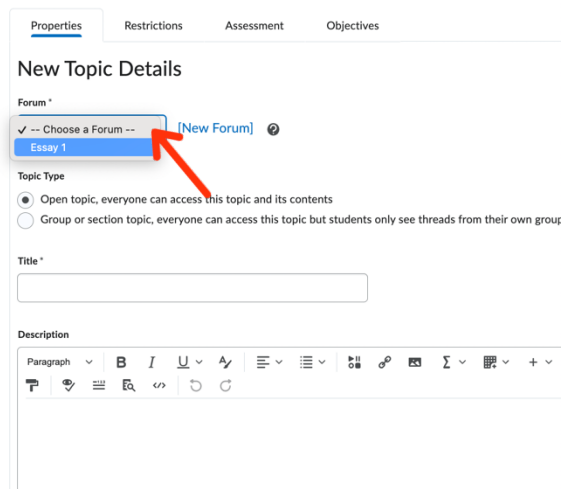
Properties Restrictions Assessment Objectives

New Topic Details

Forum *

✓ -- Choose a Forum --
Essay 1

[New Forum]

Topic Type

Open topic, everyone can access this topic and its contents

Group or section topic, everyone can access this topic but students only see threads from their own group

Title *

Description

Paragraph B I U